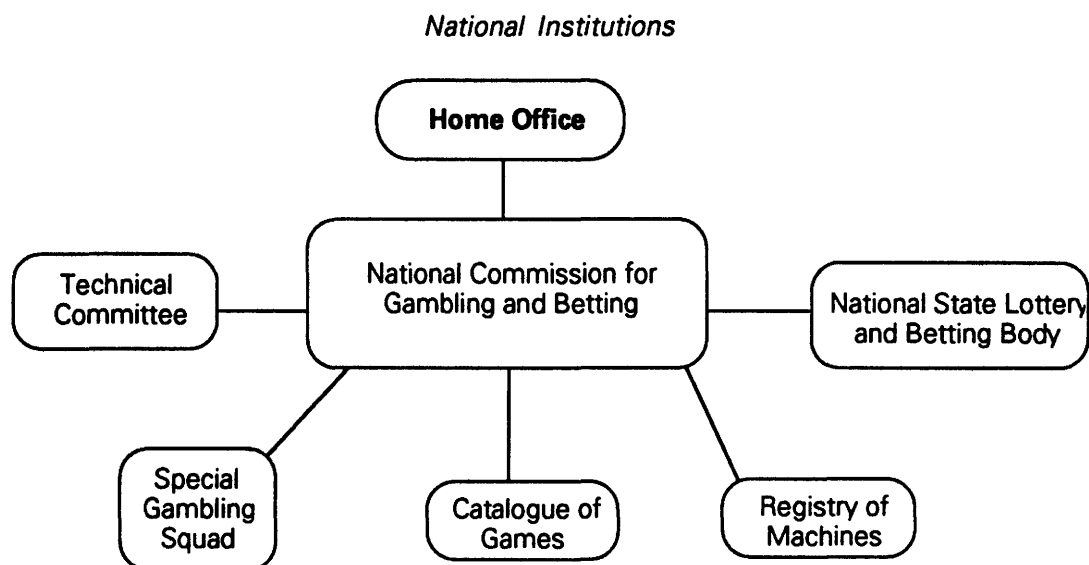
National Institutions

Home Office

Technical Committee

National Commission for Gambling and Betting

National State Lottery and Betting Body

Special Gambling Squad

Catalogue of Games

Registry of Machines